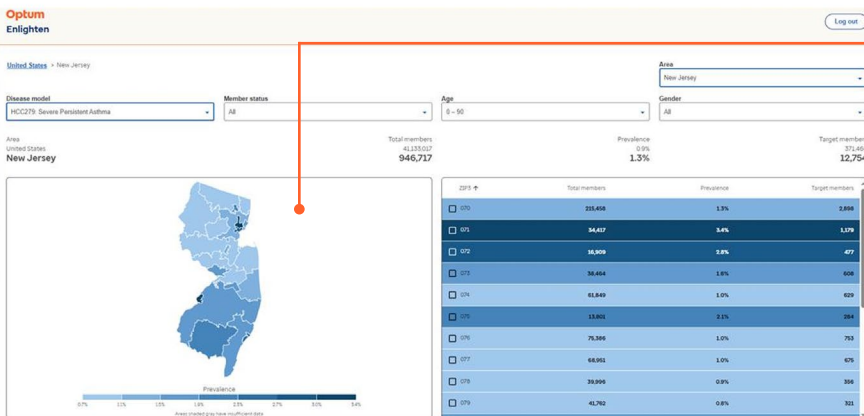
Optum
Enlighten

Log out

United States > New Jersey

Area
New Jersey

Disease model
HCC279: Severe Persistent Asthma

Member status
All

Age
0 – 90

Gender
All

Area
United States
New Jersey

Total members
41,133,017
946,717

Prevalence
0.9%
1.3%

Target members
371,46
12,754

Prevalence
0.7% 1.1% 1.5% 1.9% 2.3% 2.7% 3.0% 3.4%
Areas shaded gray have insufficient data

| ZIP3 ↑ | Total members | Prevalence | Target members |
|---|---|---|---|
| 070 | 215,458 | 1.3% | 2,898 |
| 071 | 34,417 | 3.4% | 1,179 |
| 072 | 16,909 | 2.8% | 477 |
| 073 | 38,464 | 1.6% | 608 |
| 074 | 61,849 | 1.0% | 629 |
| 075 | 13,801 | 2.1% | 284 |
| 076 | 75,386 | 1.0% | 753 |
| 077 | 68,951 | 1.0% | 675 |
| 078 | 39,996 | 0.9% | 356 |
| 079 | 41,792 | 0.8% | 321 |